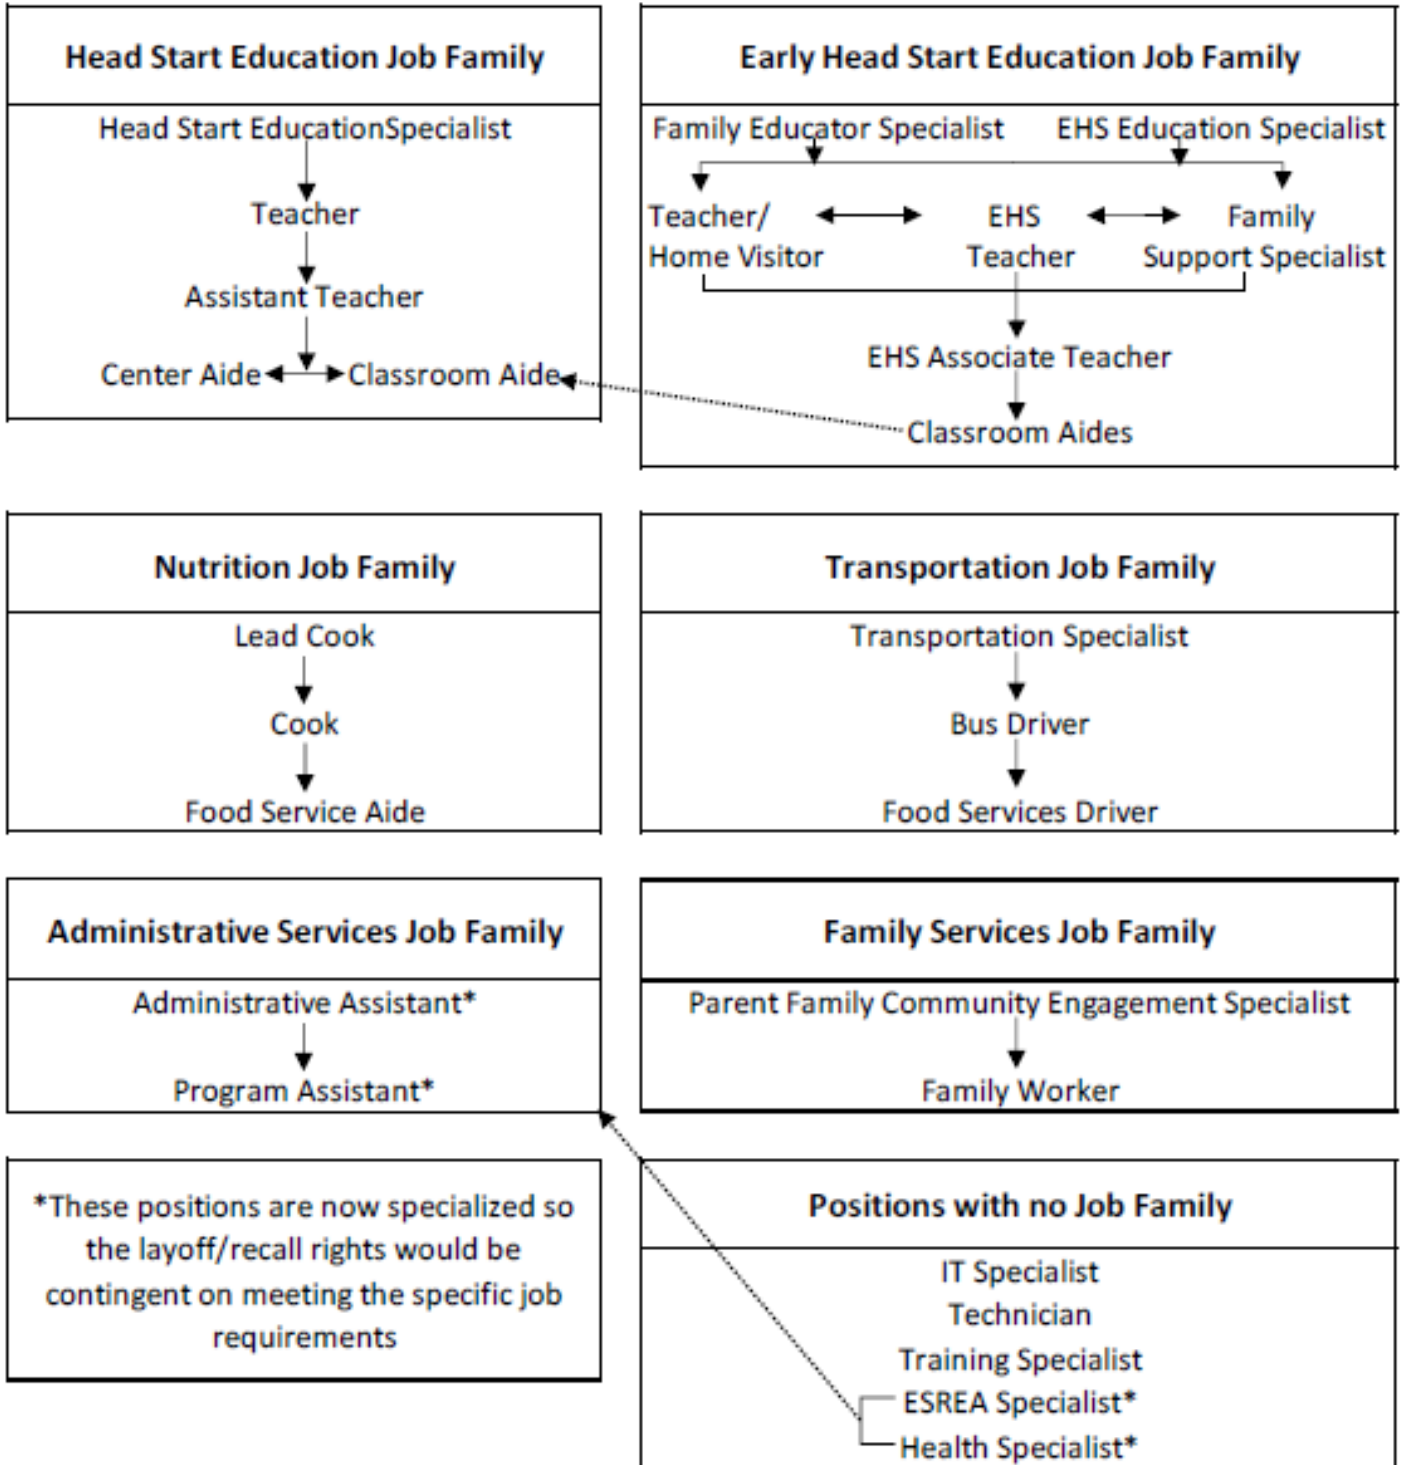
Head Start Education Job Family

Head Start EducationSpecialist

Teacher

Assistant Teacher

Center Aide Classroom Aide

Early Head Start Education Job Family

Family Educator Specialist EHS Education Specialist

Teacher/ Home Visitor

EHS Teacher

Family Support Specialist

EHS Associate Teacher

Classroom Aides

Nutrition Job Family

Lead Cook

Cook

Food Service Aide

Transportation Job Family

Transportation Specialist

Bus Driver

Food Services Driver

Administrative Services Job Family

Administrative Assistant*

Program Assistant*

Family Services Job Family

Parent Family Community Engagement Specialist

Family Worker

*These positions are now specialized so the layoff/recall rights would be contingent on meeting the specific job requirements

Positions with no Job Family

IT Specialist

Technician

Training Specialist

ESREA Specialist*

Health Specialist*